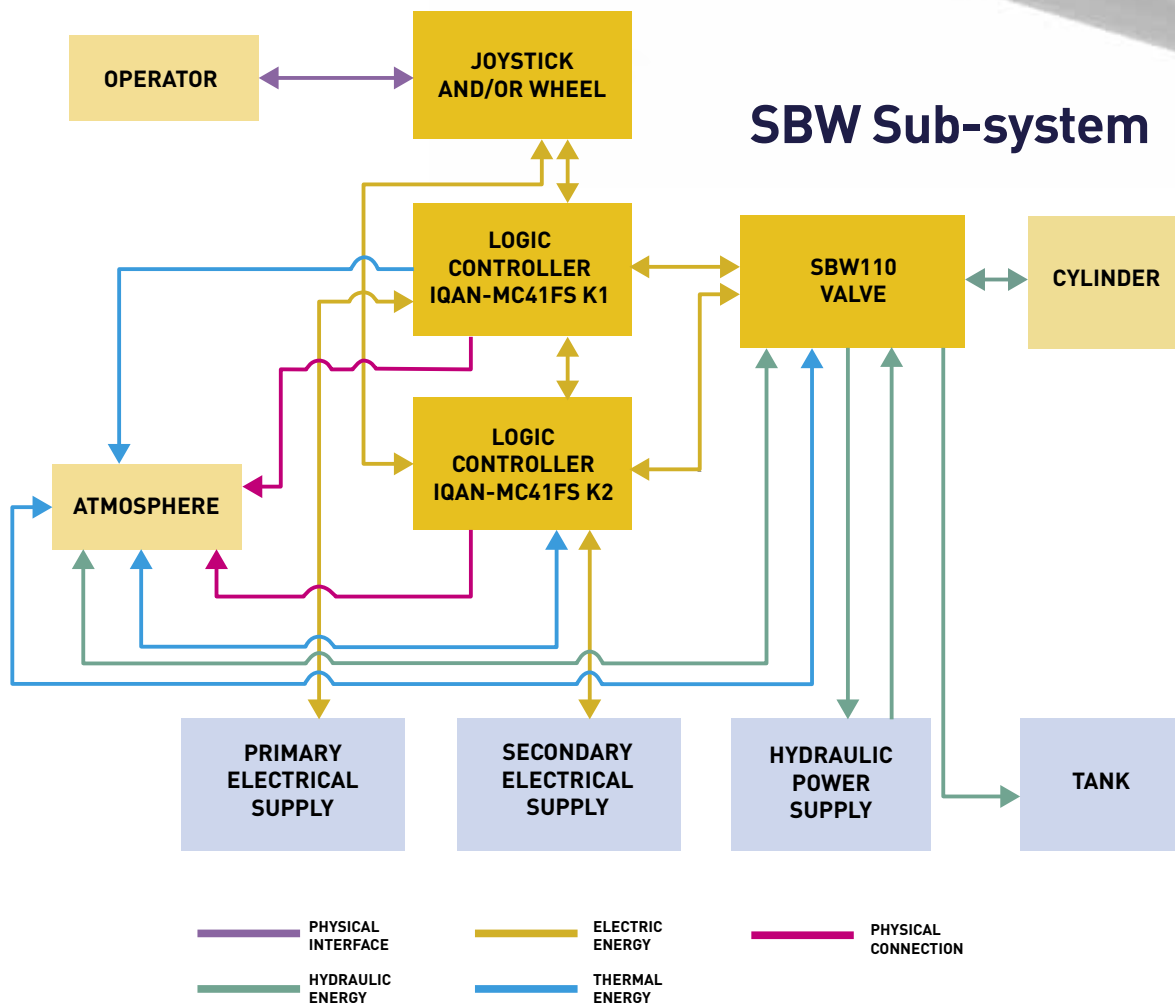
SBW Sub-system

OPERATOR

JOYSTICK AND/OR WHEEL

LOGIC CONTROLLER IQAN-MC41FS K1

SBW110 VALVE

CYLINDER

LOGIC CONTROLLER IQAN-MC41FS K2

ATMOSPHERE

PRIMARY ELECTRICAL SUPPLY

SECONDARY ELECTRICAL SUPPLY

HYDRAULIC POWER SUPPLY

TANK

PHYSICAL INTERFACE

ELECTRIC ENERGY

PHYSICAL CONNECTION

HYDRAULIC ENERGY

THERMAL ENERGY